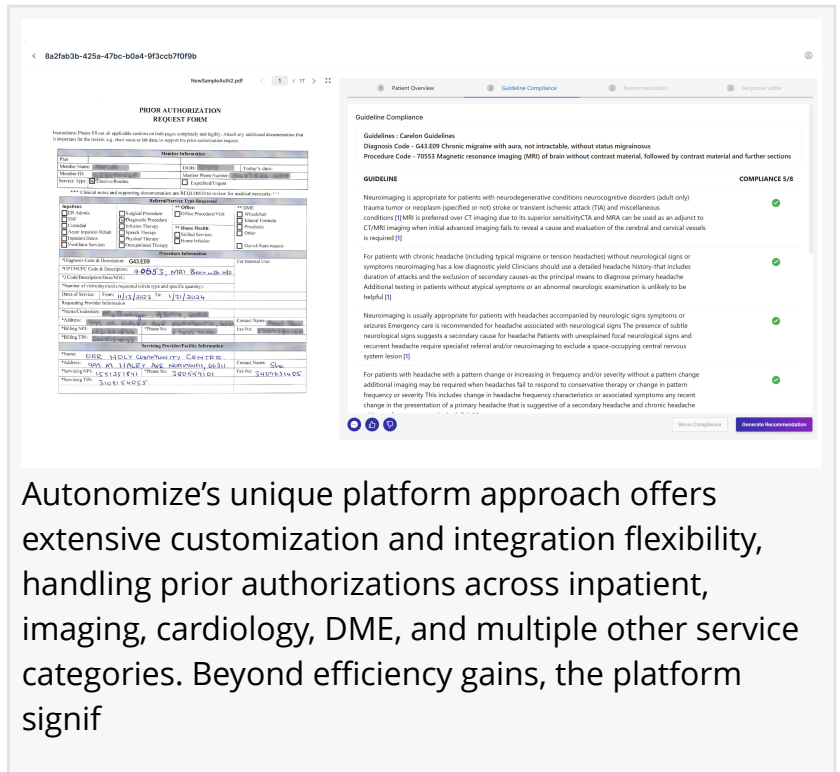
8a2fab3b-425a-47bc-b0a4-9f3ccb7f0f9b

NewSampleAuth2.pdf 1 / 17

PRIOR AUTHORIZATION
REQUEST FORM

Instructions: Please fill out all applicable sections on both pages completely and legibly. Attach any additional documentation that is important for the review, e.g. chart notes or lab data, to support the prior authorization request.

Member Information

Plan:
Member Name: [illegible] DOB: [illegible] Today's date:
Member ID: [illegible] Member Phone Number: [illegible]
Service Type: Elective/Routine Expedited/Urgent

*** Clinical notes and supporting documentation are REQUIRED to review for medical necessity ***

Referral/Service Type Requested

Inpatient: CPI Admits, SNF, Custodial, Acute Inpatient Rehab, Inpatient Detox, Ventilator Services
Surgical Procedure, Diagnostic Procedure, Infusion Therapy, Speech Therapy, Physical Therapy, Occupational Therapy
** Office: Office Procedure/Visit
** Home Health: Skilled Services, Home Infusion
** DME: Wheelchair, Enteral Formula, Prosthetic, Other
Out-of-State request

Procedure Information

*Diagnosis Code & Description: G43.E09 For Internal Use:
*CPT/HCPC Code & Description: 70553, MRI Brain with W/O
*J Code/Description/Dose/NDC:
*Number of visits/days/units requested (divide type and specific quantity):
Dates of Service: From: 11/13/2023 To: 1/31/2024
Requesting Provider Information
*Name/Credentials: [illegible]
*Address: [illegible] Contact Name: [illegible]
*Billing NPI: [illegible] *Phone No: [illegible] Fax No: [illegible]
*Billing TIN: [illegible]

Servicing Provider/Facility Information

*Name: OAK HOLY COMMUNITY CENTER
*Address: 9AA M HALEY AVE NORTHSMITH, 66311 Contact Name: She
*Servicing NPI: 1551251841 *Phone No: 2805591101 Fax No: 3407831405
*Servicing TIN: 3101154055

1 Patient Overview
2 Guideline Compliance
3 Recommendation
4 Response Letter

Guideline Compliance

Guidelines : Carelon Guidelines
Diagnosis Code - G43.E09 Chronic migraine with aura, not intractable, without status migrainosus
Procedure Code - 70553 Magnetic resonance imaging (MRI) of brain without contrast material, followed by contrast material and further sections

GUIDELINE COMPLIANCE 5/8

Neuroimaging is appropriate for patients with neurodegenerative conditions neurocognitive disorders (adult only) trauma tumor or neoplasm (specified or not) stroke or transient ischemic attack (TIA) and miscellaneous conditions [1] MRI is preferred over CT imaging due to its superior sensitivityCTA and MRA can be used as an adjunct to CT/MRI imaging when initial advanced imaging fails to reveal a cause and evaluation of the cerebral and cervical vessels is required [1]

For patients with chronic headache (including typical migraine or tension headaches) without neurological signs or symptoms neuroimaging has a low diagnostic yield Clinicians should use a detailed headache history-that includes duration of attacks and the exclusion of secondary causes-as the principal means to diagnose primary headache Additional testing in patients without atypical symptoms or an abnormal neurologic examination is unlikely to be helpful [1]

Neuroimaging is usually appropriate for patients with headaches accompanied by neurologic signs symptoms or seizures Emergency care is recommended for headache associated with neurological signs The presence of subtle neurological signs suggests a secondary cause for headache Patients with unexplained focal neurological signs and recurrent headache require specialist referral and/or neuroimaging to exclude a space-occupying central nervous system lesion [1]

For patients with headache with a pattern change or increasing in frequency and/or severity without a pattern change additional imaging may be required when headaches fail to respond to conservative therapy or change in pattern frequency or severity This includes change in headache frequency characteristics or associated symptoms any recent change in the presentation of a primary headache that is suggestive of a secondary headache and chronic headache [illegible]

Reset Compliance Generate Recommendation

Autonomize's unique platform approach offers extensive customization and integration flexibility, handling prior authorizations across inpatient, imaging, cardiology, DME, and multiple other service categories. Beyond efficiency gains, the platform signif